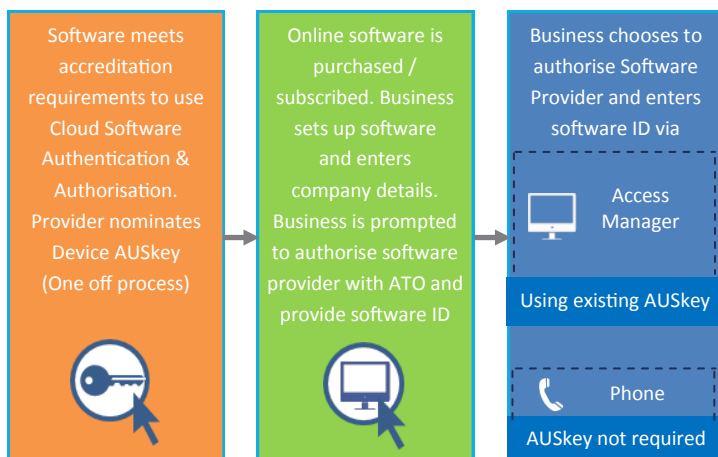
Software meets accreditation requirements to use Cloud Software Authentication & Authorisation. Provider nominates Device AUSkey (One off process)

Online software is purchased / subscribed. Business sets up software and enters company details. Business is prompted to authorise software provider with ATO and provide software ID

Business chooses to authorise Software Provider and enters software ID via

Access Manager

Using existing AUSkey

Phone

AUSkey not required